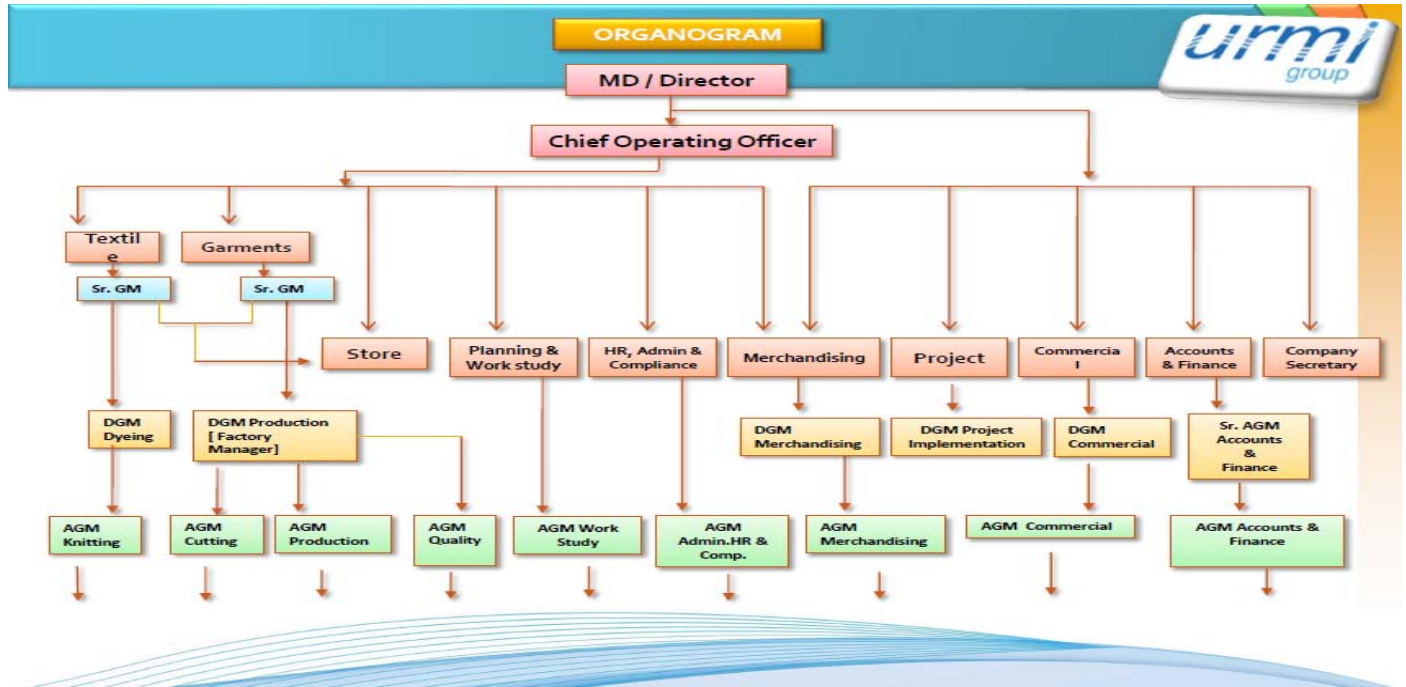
ORGANOGRAM

urmi group

MD / Director

Chief Operating Officer

Textil e

Garments

Sr. GM

Sr. GM

Store

Planning & Work study

HR, Admin & Compliance

Merchandising

Project

Commercia l

Accounts & Finance

Company Secretary

DGM Dyeing

DGM Production [ Factory Manager]

DGM Merchandising

DGM Project Implementation

DGM Commercial

Sr. AGM Accounts & Finance

AGM Knitting

AGM Cutting

AGM Production

AGM Quality

AGM Work Study

AGM Admin.HR & Comp.

AGM Merchandising

AGM Commercial

AGM Accounts & Finance